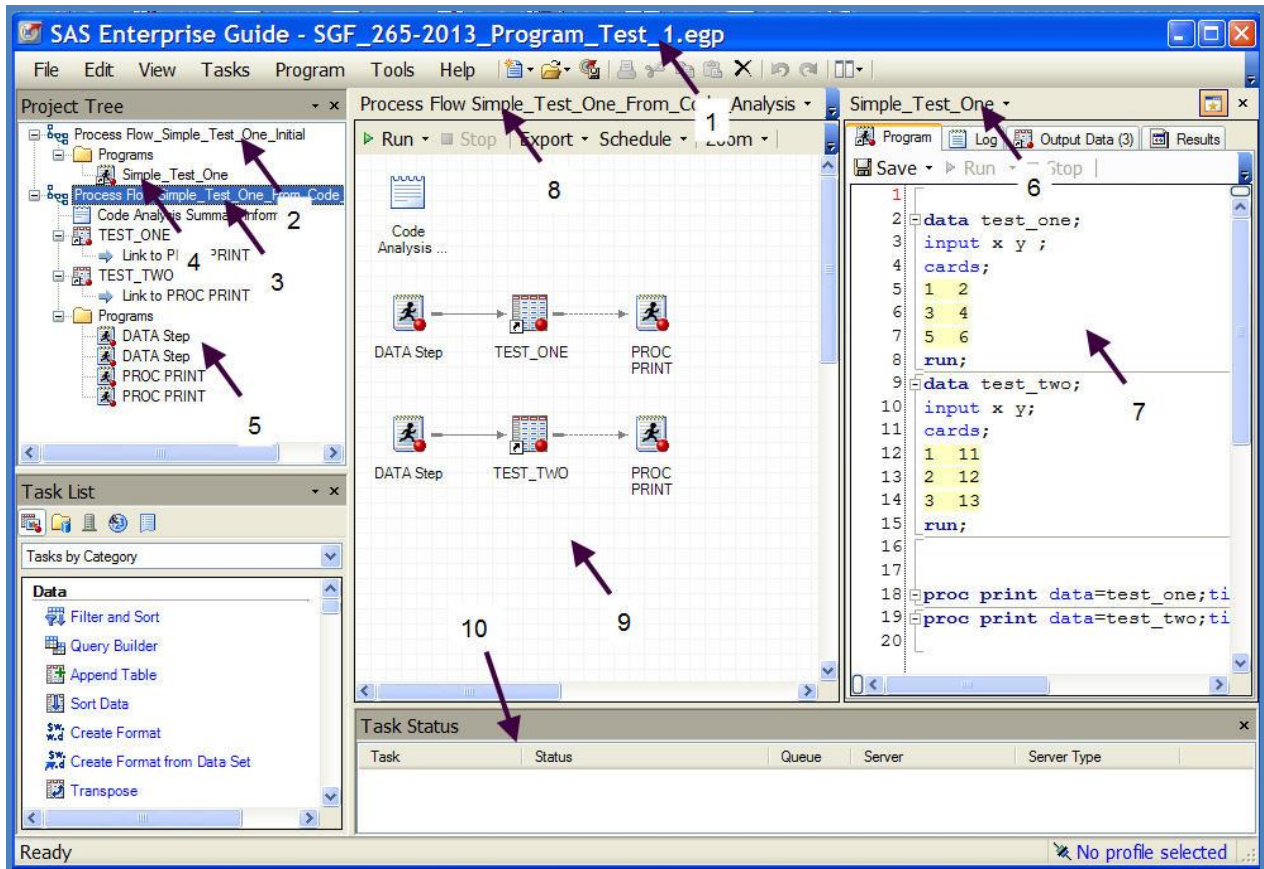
SAS Enterprise Guide - SGF_265-2013_Program_Test_1.egp

File Edit View Tasks Program Tools Help

Project Tree

Process Flow_Simple_Test_One_Initial
Programs
Simple_Test_One
Process Flow_Simple_Test_One_From_Code
Code Analysis Summary Inform
TEST_ONE
Link to PROC PRINT
TEST_TWO
Link to PROC PRINT
Programs
DATA Step
DATA Step
PROC PRINT
PROC PRINT

1 2 3 4 5

Task List

Tasks by Category

Data
Filter and Sort
Query Builder
Append Table
Sort Data
Create Format
Create Format from Data Set
Transpose

Process Flow Simple_Test_One_From_Code Analysis

Run Stop Export Schedule Zoom

8

Code Analysis ...

DATA Step TEST_ONE PROC PRINT

DATA Step TEST_TWO PROC PRINT

9

10

Task Status

| Task | Status | Queue | Server | Server Type |
|---|---|---|---|---|

Simple_Test_One

Program Log Output Data (3) Results

Save Run Stop

6

1
2 data test_one;
3 input x y ;
4 cards;
5 1 2
6 3 4
7 5 6
8 run;
9 data test_two;
10 input x y;
11 cards;
12 1 11
13 2 12
14 3 13
15 run;
16
17
18 proc print data=test_one;ti
19 proc print data=test_two;ti
20

7

Ready

No profile selected